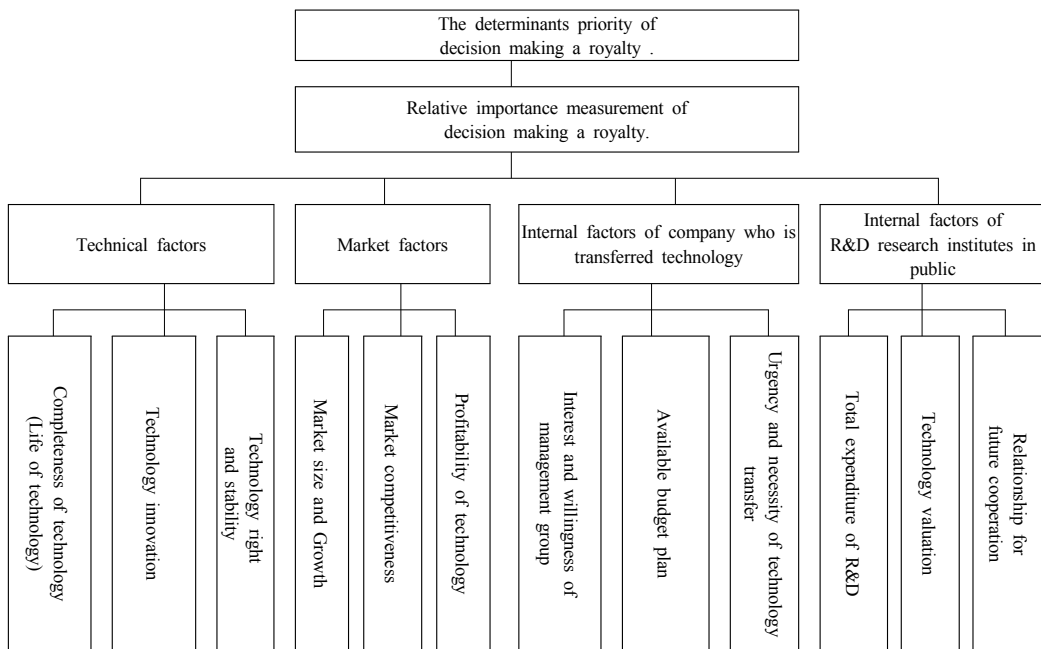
The determinants priority of decision making a royalty .

Relative importance measurement of decision making a royalty.

Technical factors

Market factors

Internal factors of company who is transferred technology

Internal factors of R&D research institutes in public

Completeness of technology (Life of technology)

Technology innovation

Technology right and stability

Market size and Growth

Market competitiveness

Profitability of technology

Interest and willingness of management group

Available budget plan

Urgency and necessity of technology transfer

Total expenditure of R&D

Technology valuation

Relationship for future cooperation